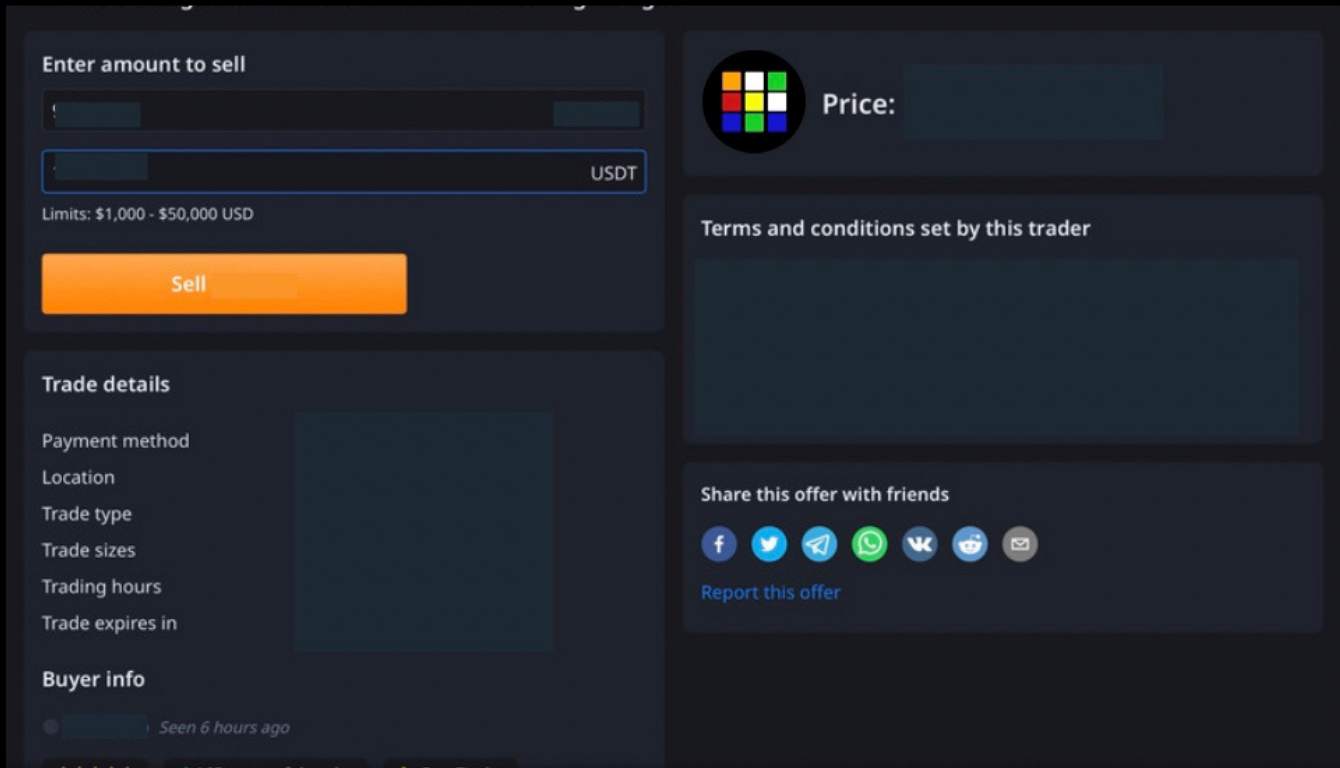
Enter amount to sell

USDT

Limits: $1,000 - $50,000 USD

Sell

Trade details

Payment method
Location
Trade type
Trade sizes
Trading hours
Trade expires in

Buyer info

Seen 6 hours ago

Price:

Terms and conditions set by this trader

Share this offer with friends

Report this offer